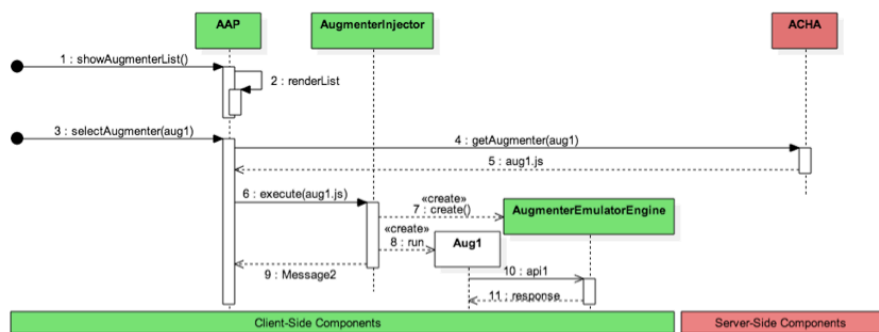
AAP

AugmenterInjector

ACHA

1 : showAugmenterList()

2 : renderList

3 : selectAugmenter(aug1)

4 : getAugmenter(aug1)

5 : aug1.js

6 : execute(aug1.js)

«create»
7 : create()

AugmenterEmulatorEngine

«create»
8 : run

Aug1

9 : Message2

10 : api1

11 : response

Client-Side Components

Server-Side Components